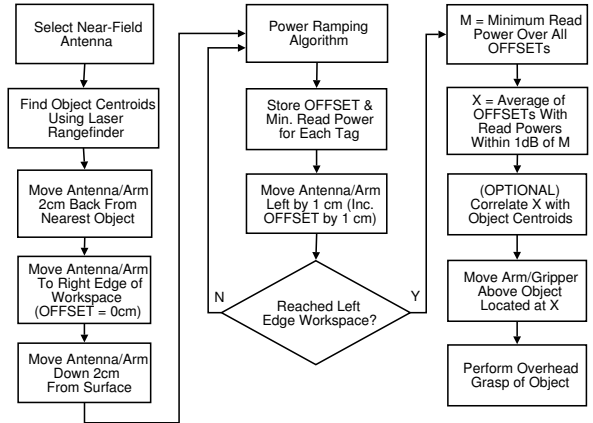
Select Near-Field Antenna

Find Object Centroids Using Laser Rangefinder

Move Antenna/Arm 2cm Back From Nearest Object

Move Antenna/Arm To Right Edge of Workspace (OFFSET = 0cm)

Move Antenna/Arm Down 2cm From Surface

Power Ramping Algorithm

Store OFFSET & Min. Read Power for Each Tag

Move Antenna/Arm Left by 1 cm (Inc. OFFSET by 1 cm)

Reached Left Edge Workspace?

N

Y

M = Minimum Read Power Over All OFFSETs

X = Average of OFFSETs With Read Powers Within 1dB of M

(OPTIONAL) Correlate X with Object Centroids

Move Arm/Gripper Above Object Located at X

Perform Overhead Grasp of Object